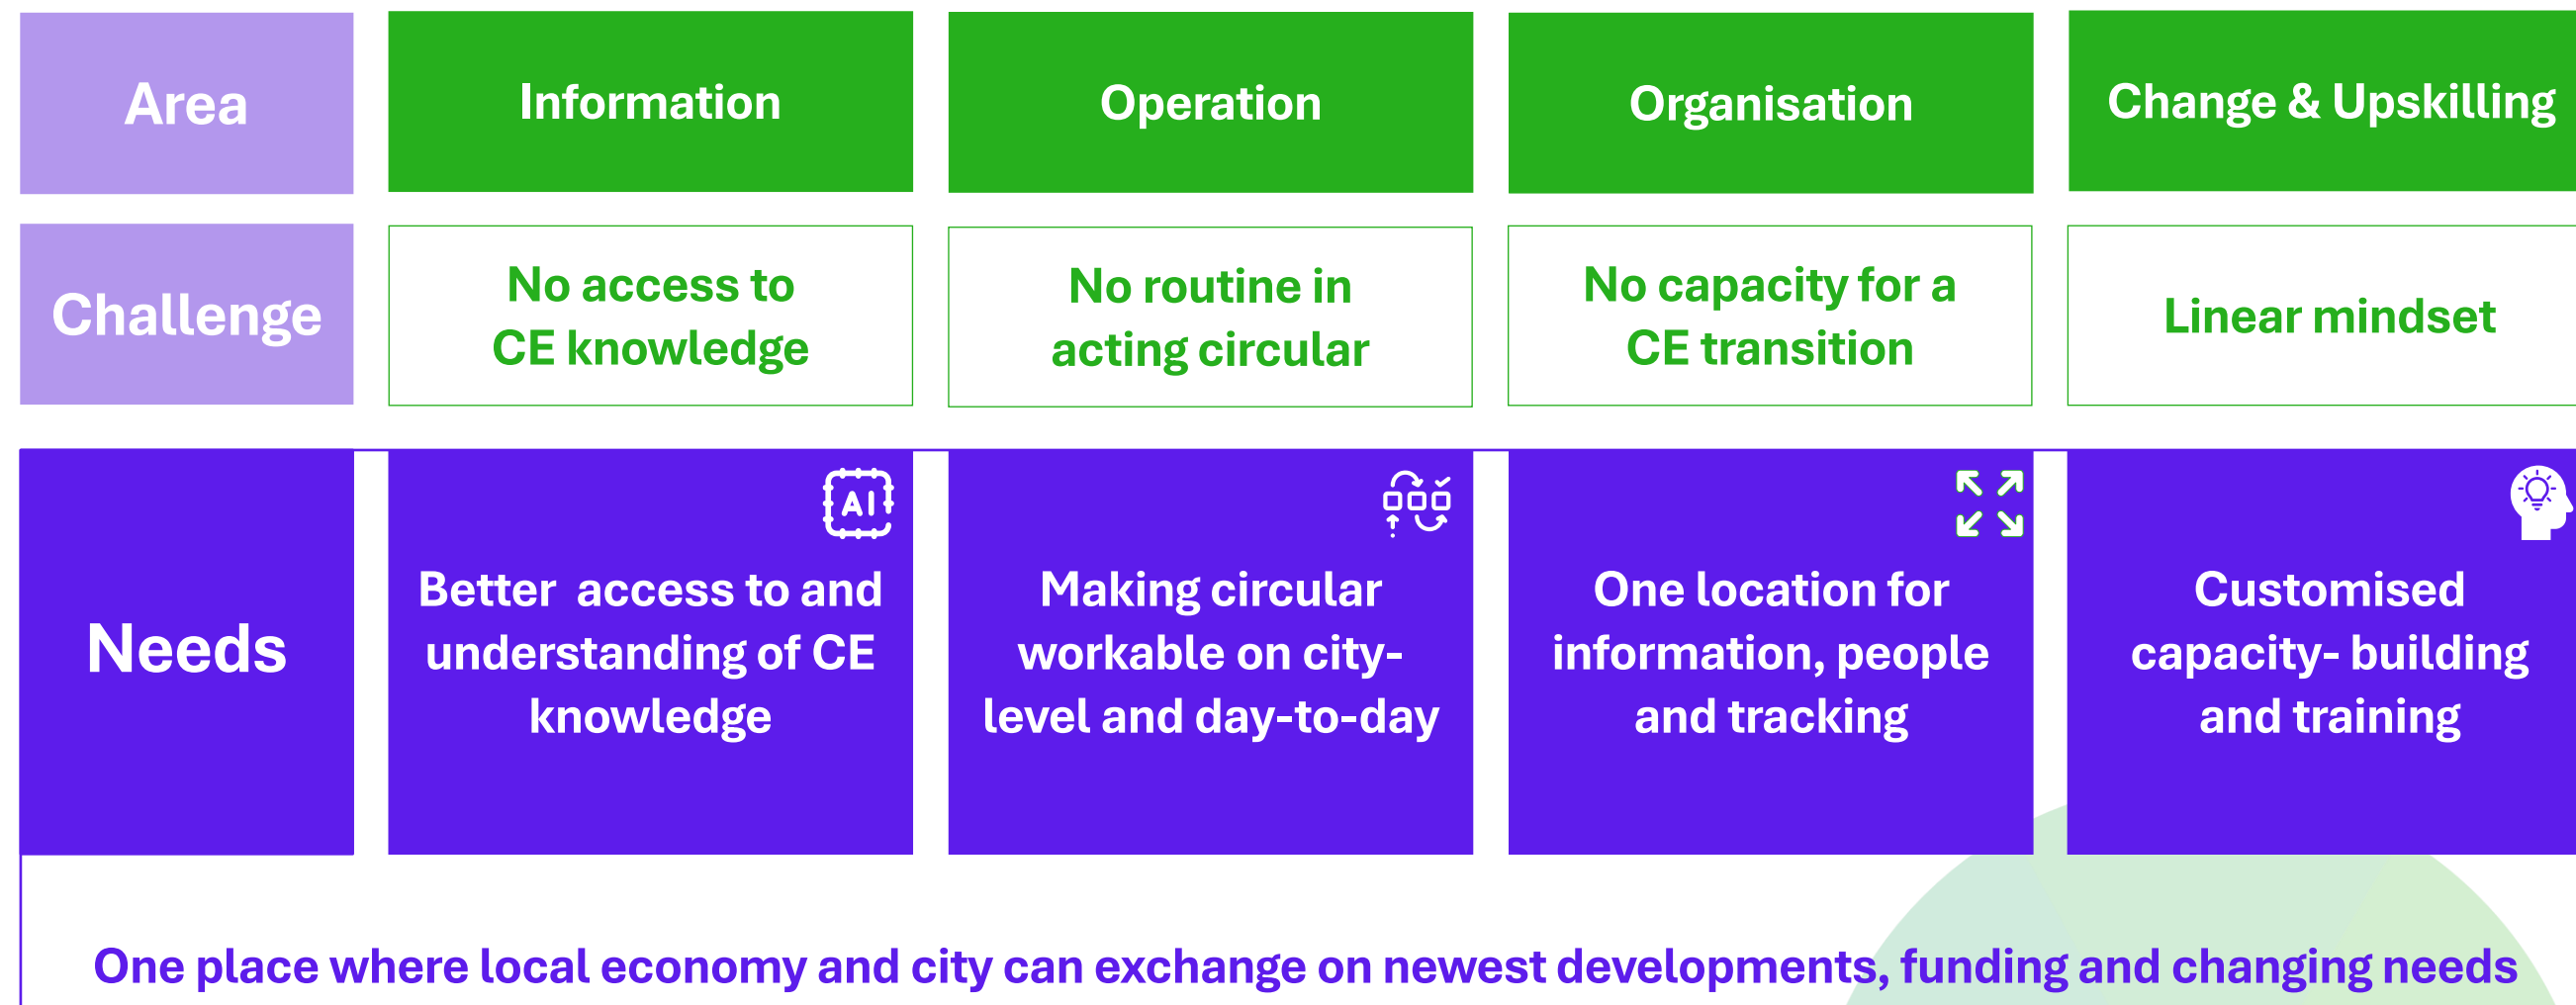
| Area | Information | Operation | Organisation | Change & Upskilling |
|---|---|---|---|---|
| Challenge | No access to CE knowledge | No routine in acting circular | No capacity for a CE transition | Linear mindset |
| Needs | AI Better access to and understanding of CE knowledge | Making circular workable on city-level and day-to-day | One location for information, people and tracking | Customised capacity- building and training |

One place where local economy and city can exchange on newest developments, funding and changing needs